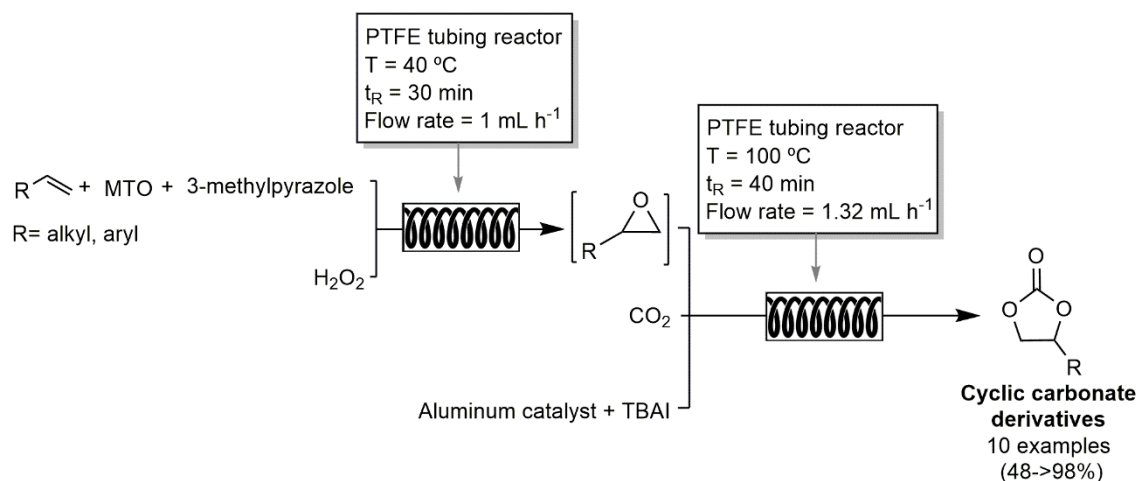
PTFE tubing reactor
T = 40 ºC
$t_R$ = 30 min
Flow rate = 1 mL $h^{-1}$

R + MTO + 3-methylpyrazole

R= alkyl, aryl

$H_2O_2$

O

R

PTFE tubing reactor
T = 100 ºC
$t_R$ = 40 min
Flow rate = 1.32 mL $h^{-1}$

$CO_2$

Aluminum catalyst + TBAI

O

O O

R

**Cyclic carbonate derivatives**
10 examples
(48->98%)